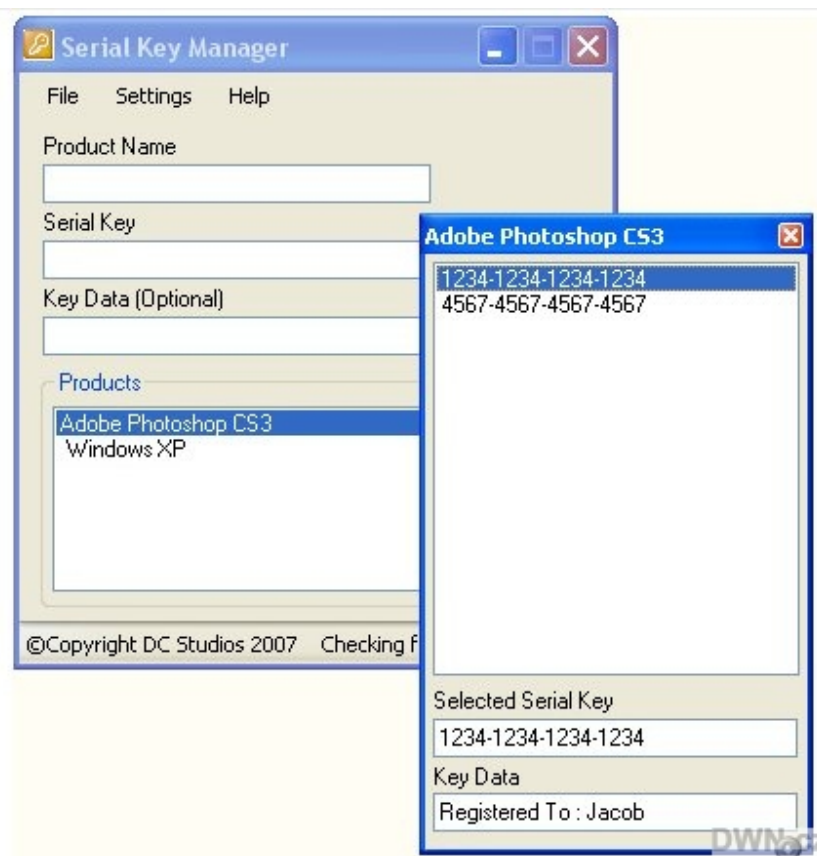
Serial Key Manager

File Settings Help

Product Name

Serial Key

Key Data (Optional)

Products

Adobe Photoshop CS3
Windows XP

©Copyright DC Studios 2007 Checking f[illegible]

Adobe Photoshop CS3

1234-1234-1234-1234
4567-4567-4567-4567

Selected Serial Key

1234-1234-1234-1234

Key Data

Registered To : Jacob

DWN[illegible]